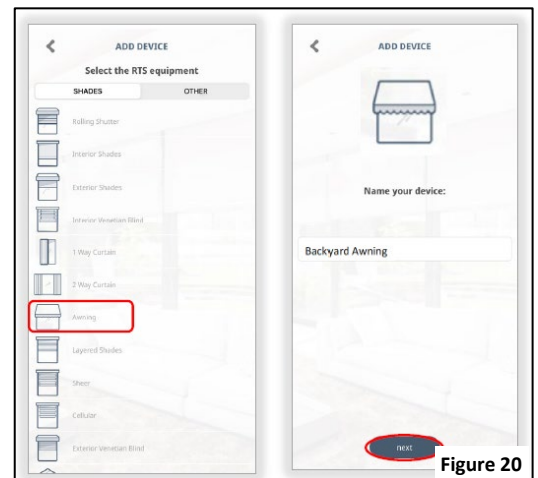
<
ADD DEVICE
Select the RTS equipment
SHADES
OTHER
Rolling Shutter
Interior Shades
Exterior Shades
Interior Venetian Blind
1 Way Curtain
2 Way Curtain
Awning
Layered Shades
Sheer
Cellular
Exterior Venetian Blind

<
ADD DEVICE
Name your device:
Backyard Awning
next

Figure 20